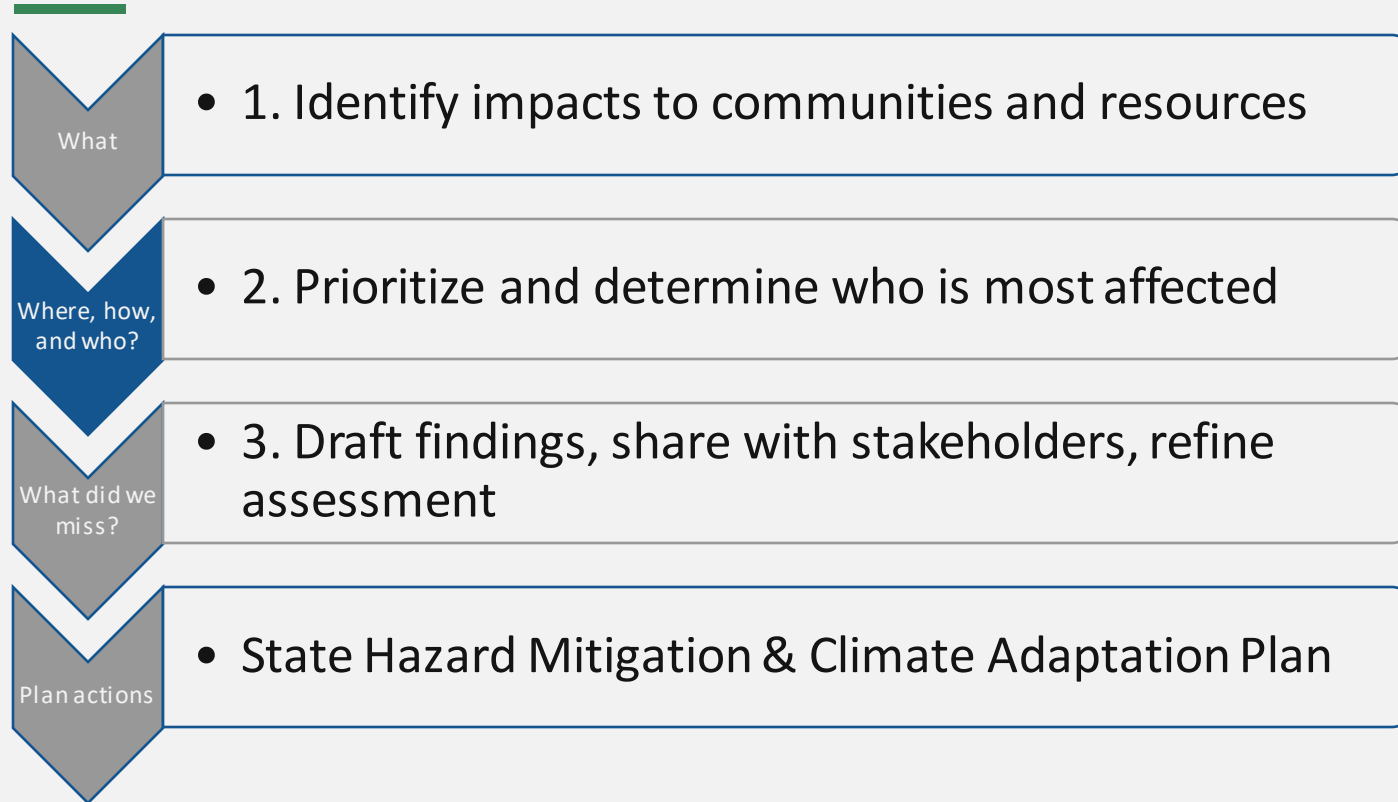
What

• 1. Identify impacts to communities and resources

Where, how, and who?

• 2. Prioritize and determine who is most affected

What did we miss?

• 3. Draft findings, share with stakeholders, refine assessment

Plan actions

• State Hazard Mitigation & Climate Adaptation Plan